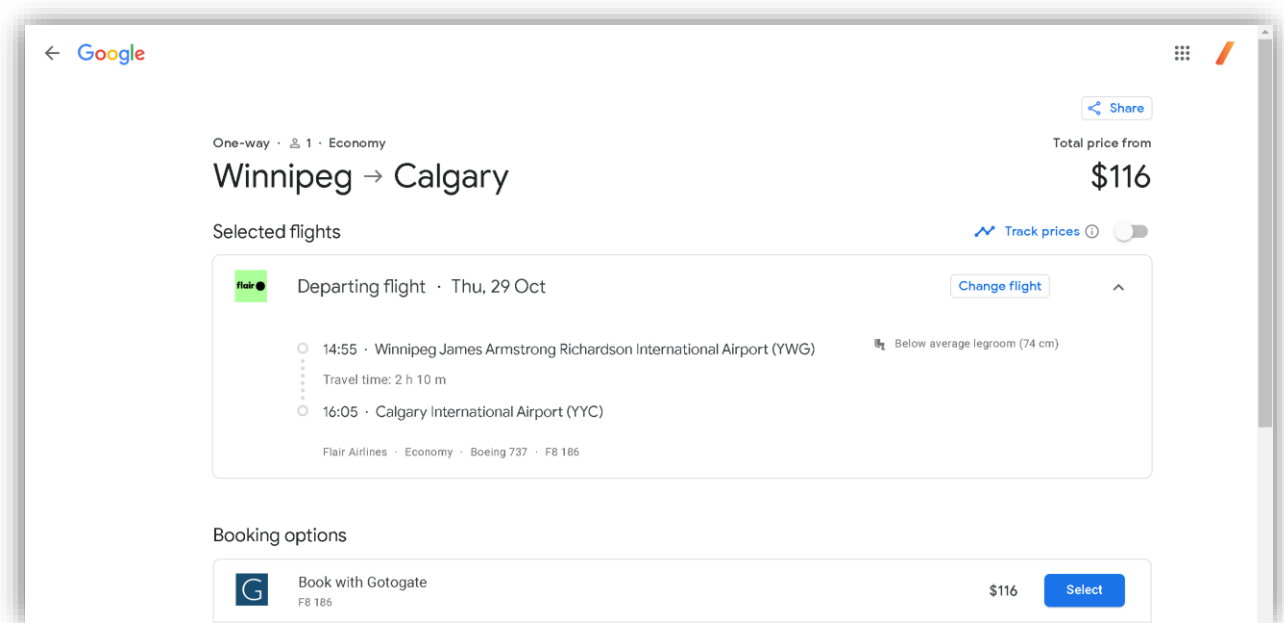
← Google

Share

One-way · 1 · Economy

Winnipeg → Calgary

Total price from

$116

Selected flights

Track prices

flair

Departing flight · Thu, 29 Oct

Change flight

14:55 · Winnipeg James Armstrong Richardson International Airport (YWG)

Travel time: 2 h 10 m

16:05 · Calgary International Airport (YYC)

Below average legroom (74 cm)

Flair Airlines · Economy · Boeing 737 · F8 186

Booking options

G

Book with Gotogate

F8 186

$116

Select